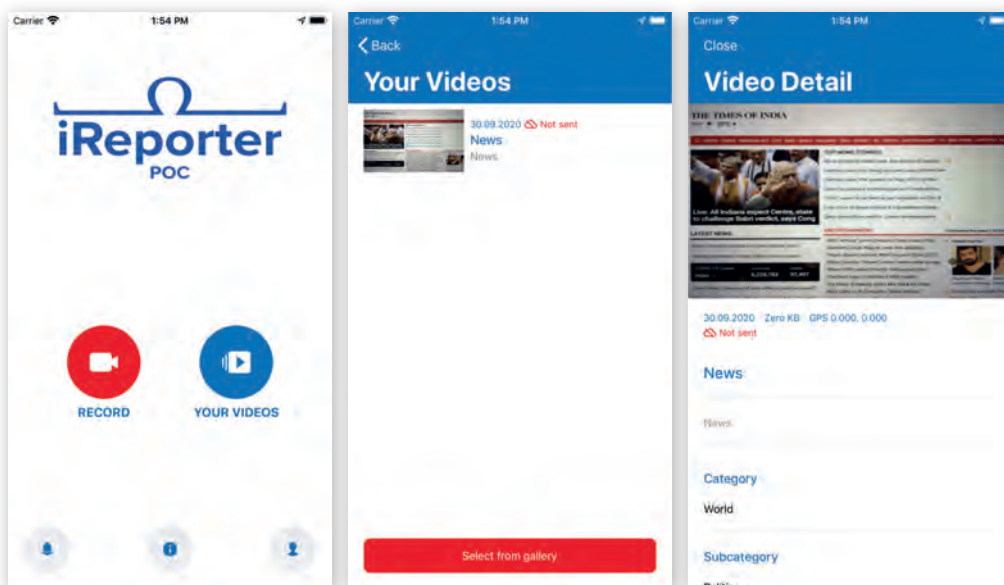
Carrier 1:54 PM

iReporter
POC

RECORD

YOUR VIDEOS

Carrier 1:54 PM

Back

Your Videos

30.09.2020 Not sent
News
News

Select from gallery

Carrier 1:54 PM

Close

Video Detail

THE TIMES OF INDIA

Live: All Indians expect Centre, state to challenge Babri verdict, says Cong

30.09.2020 Zero KB GPS 0.000, 0.000
Not sent

News

News

Category

World

Subcategory

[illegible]